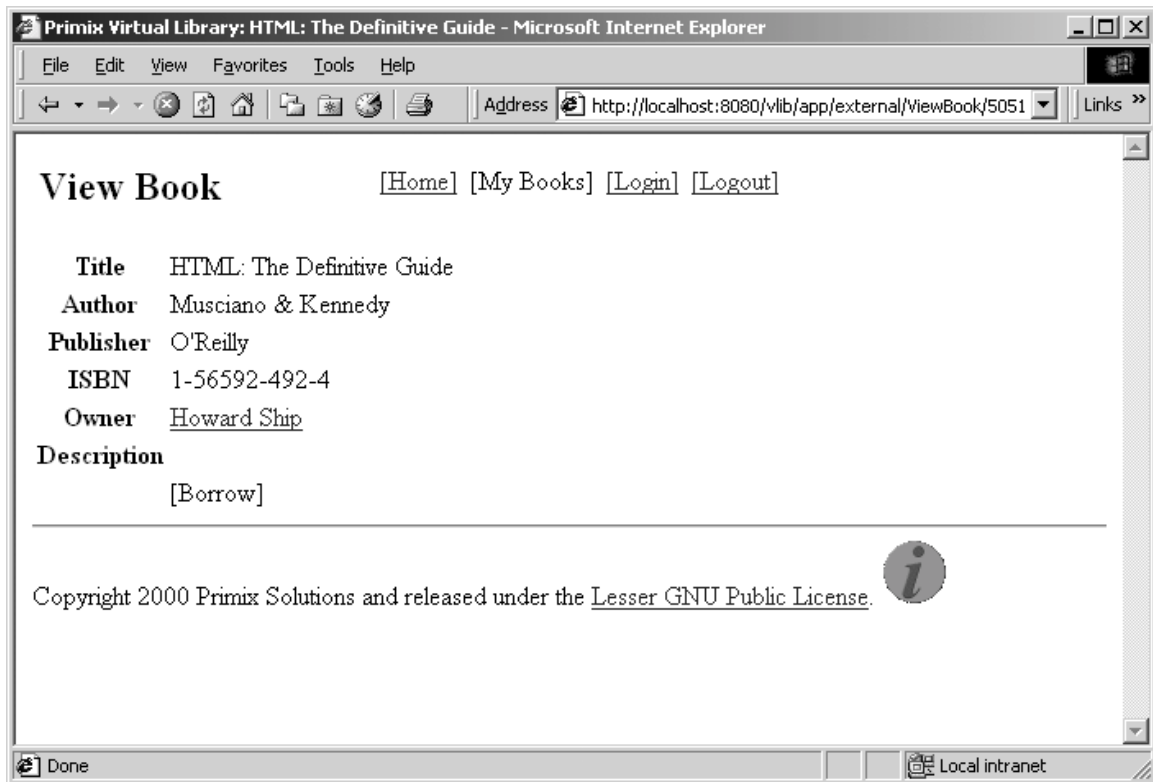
Primix Virtual Library: HTML: The Definitive Guide - Microsoft Internet Explorer

File Edit View Favorites Tools Help

Address http://localhost:8080/vlib/app/external/ViewBook/5051 Links »

View Book

[Home] [My Books] [Login] [Logout]

| | |
|---|---|
| Title | HTML: The Definitive Guide |
| Author | Musciano & Kennedy |
| Publisher | O'Reilly |
| ISBN | 1-56592-492-4 |
| Owner | Howard Ship |
| Description | |
| | [Borrow] |

Copyright 2000 Primix Solutions and released under the Lesser GNU Public License.

Done

Local intranet